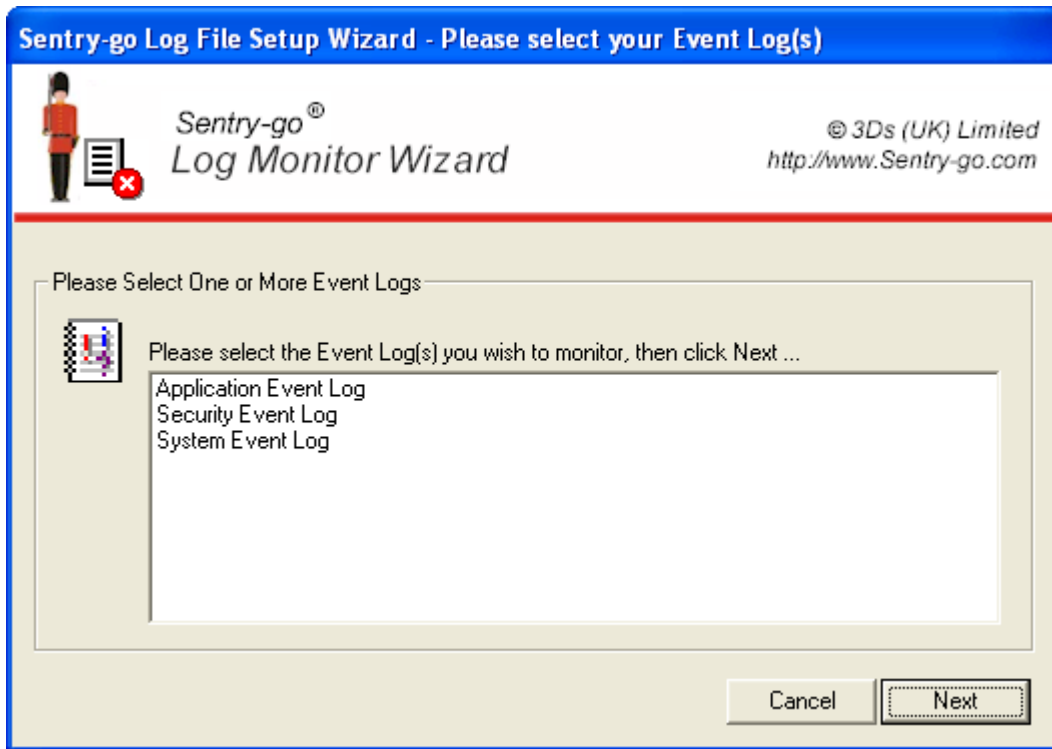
Sentry-go Log File Setup Wizard - Please select your Event Log(s)

Sentry-go®
Log Monitor Wizard

© 3Ds (UK) Limited
http://www.Sentry-go.com

Please Select One or More Event Logs

Please select the Event Log(s) you wish to monitor, then click Next ...

Application Event Log
Security Event Log
System Event Log

Cancel
Next